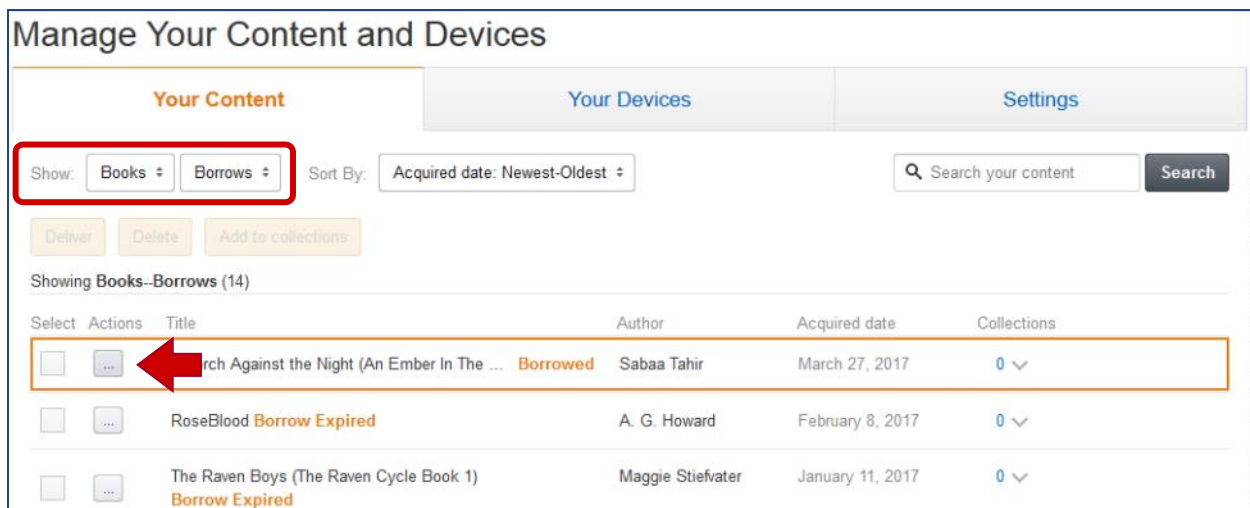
Manage Your Content and Devices

Your Content | Your Devices | Settings

Show: Books ⇕ Borrows ⇕ Sort By: Acquired date: Newest-Oldest ⇕

Search your content Search

Deliver Delete Add to collections

Showing Books--Borrows (14)

| Select | Actions | Title | Author | Acquired date | Collections |
|---|---|---|---|---|---|
| | ... | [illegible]rch Against the Night (An Ember In The ... Borrowed | Sabaa Tahir | March 27, 2017 | 0 |
| | ... | RoseBlood Borrow Expired | A. G. Howard | February 8, 2017 | 0 |
| | ... | The Raven Boys (The Raven Cycle Book 1) Borrow Expired | Maggie Stiefvater | January 11, 2017 | 0 |